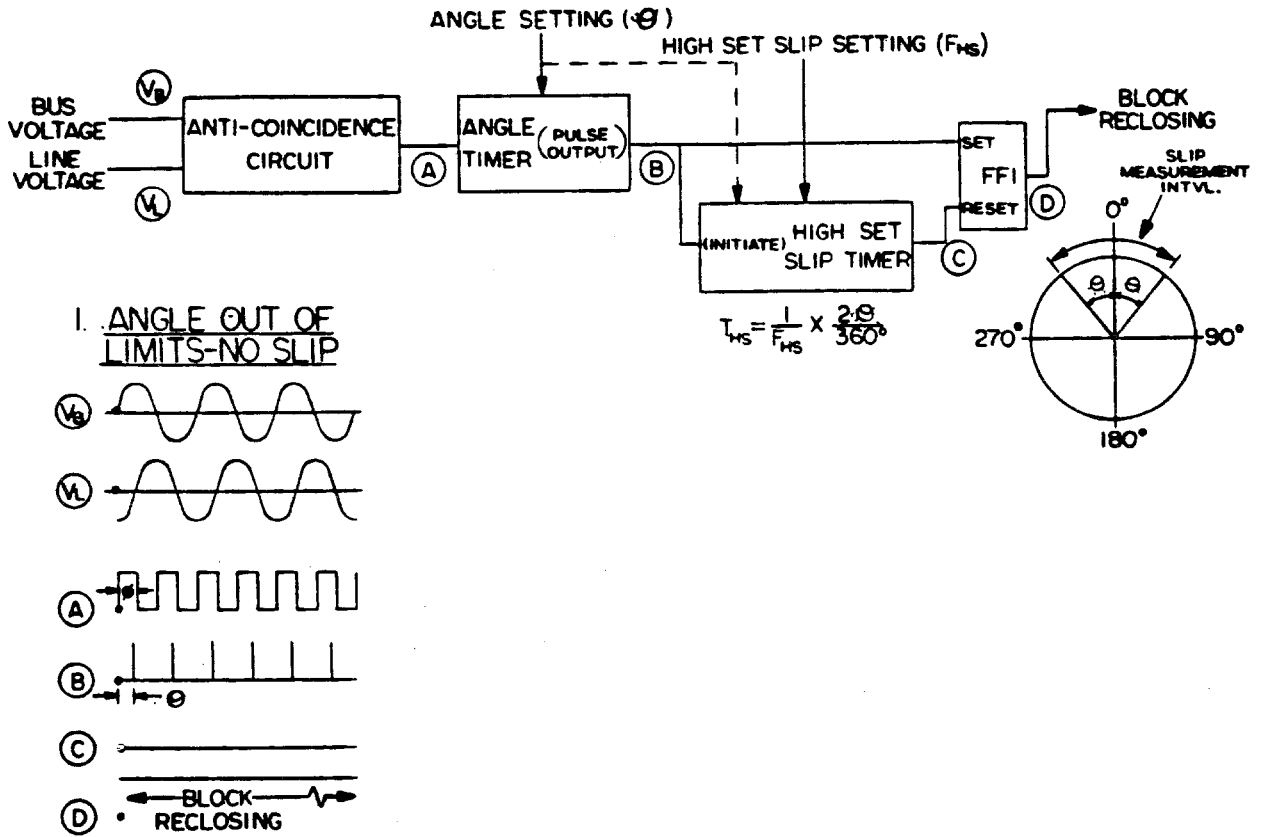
ANGLE SETTING ($\theta$)

HIGH SET SLIP SETTING ($F_{HS}$)

BUS VOLTAGE

LINE VOLTAGE

$V_B$

$V_L$

ANTI-COINCIDENCE CIRCUIT

A

ANGLE TIMER (PULSE OUTPUT)

B

(INITIATE) HIGH SET SLIP TIMER

C

$T_{HS}=\frac{1}{F_{HS}} X \frac{2\theta}{360°}$

SET

FF1

RESET

D

BLOCK RECLOSING

SLIP MEASUREMENT INTVL.

0°

$\theta$ $\theta$

270°

90°

180°

1. ANGLE OUT OF LIMITS-NO SLIP

$V_B$

$V_L$

A

$\phi$

B

$\theta$

C

D

BLOCK RECLOSING